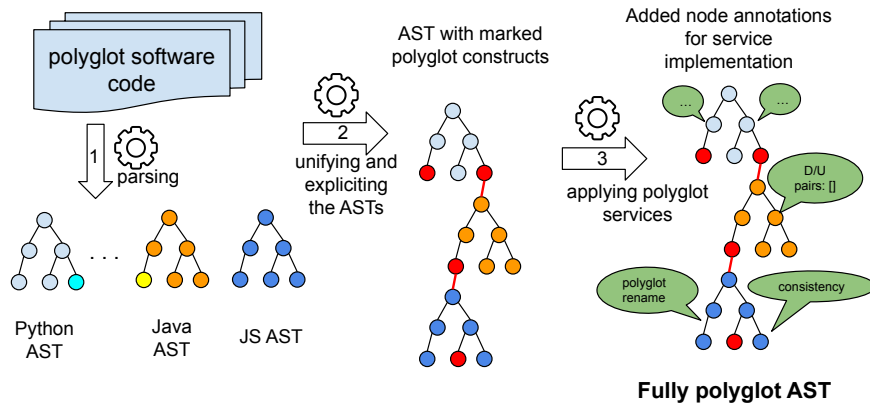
polyglot software code

1

parsing

. . .

Python AST

Java AST

JS AST

2

unifying and expliciting the ASTs

AST with marked polyglot constructs

3

applying polyglot services

Added node annotations for service implementation

...

...

D/U pairs: []

polyglot rename

consistency

Fully polyglot AST